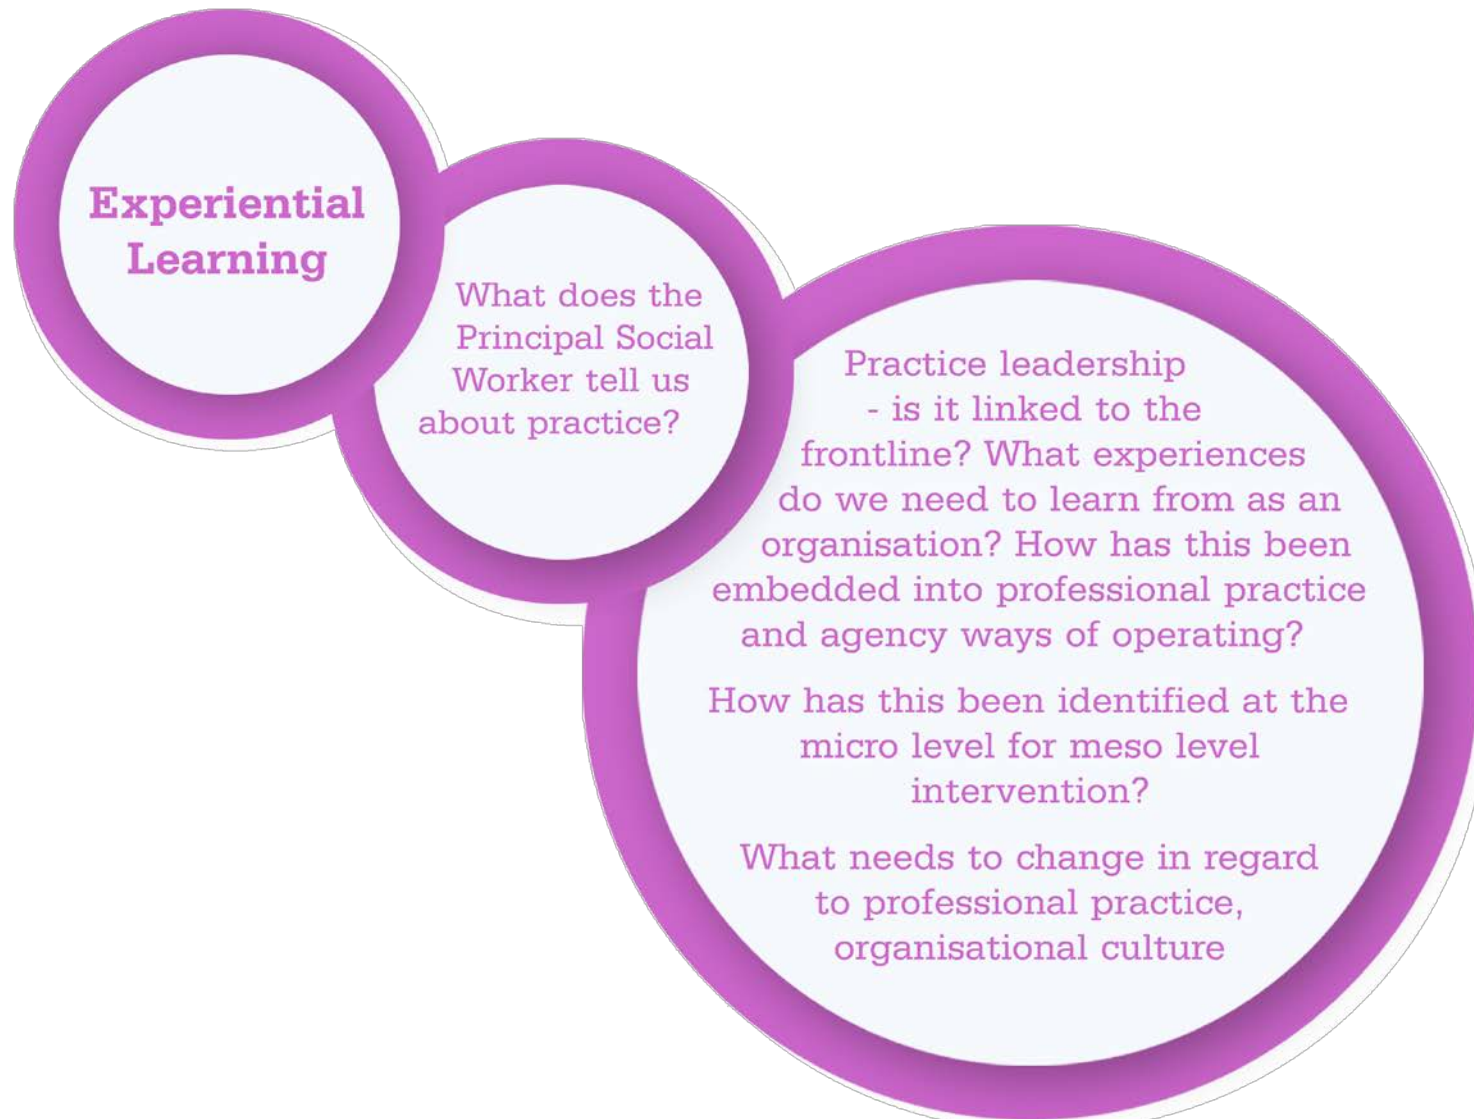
Experiential Learning

What does the Principal Social Worker tell us about practice?

Practice leadership - is it linked to the frontline? What experiences do we need to learn from as an organisation? How has this been embedded into professional practice and agency ways of operating?

How has this been identified at the micro level for meso level intervention?

What needs to change in regard to professional practice, organisational culture